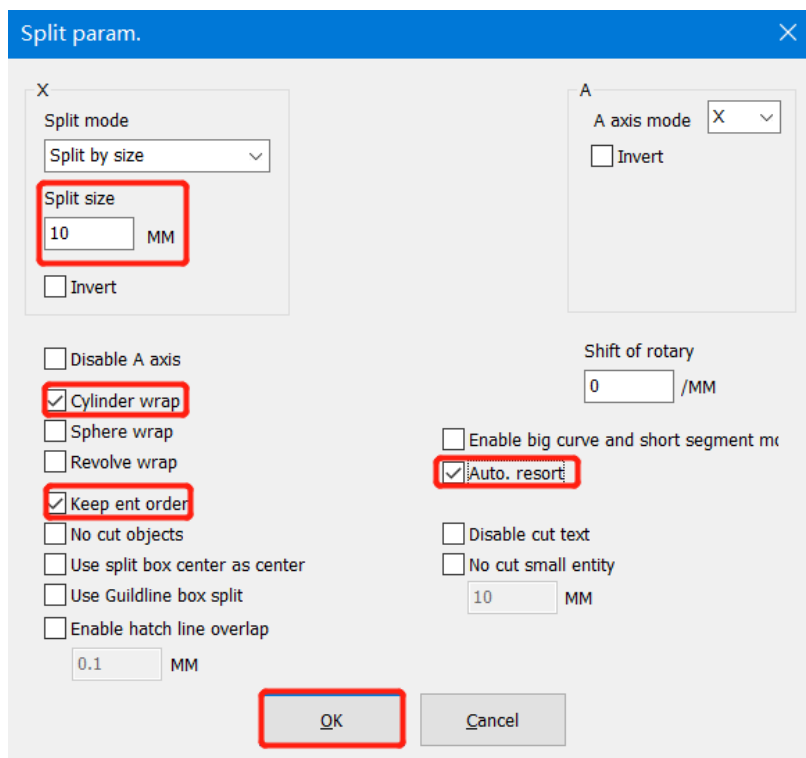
Split param.

X
Split mode
Split by size
Split size
10
MM
Invert

A
A axis mode
X
Invert

Disable A axis
Cylinder wrap
Sphere wrap
Revolve wrap
Keep ent order
No cut objects
Use split box center as center
Use Guildline box split
Enable hatch line overlap
0.1
MM

Shift of rotary
0
/MM
Enable big curve and short segment mo
Auto. resort
Disable cut text
No cut small entity
10
MM

OK
Cancel